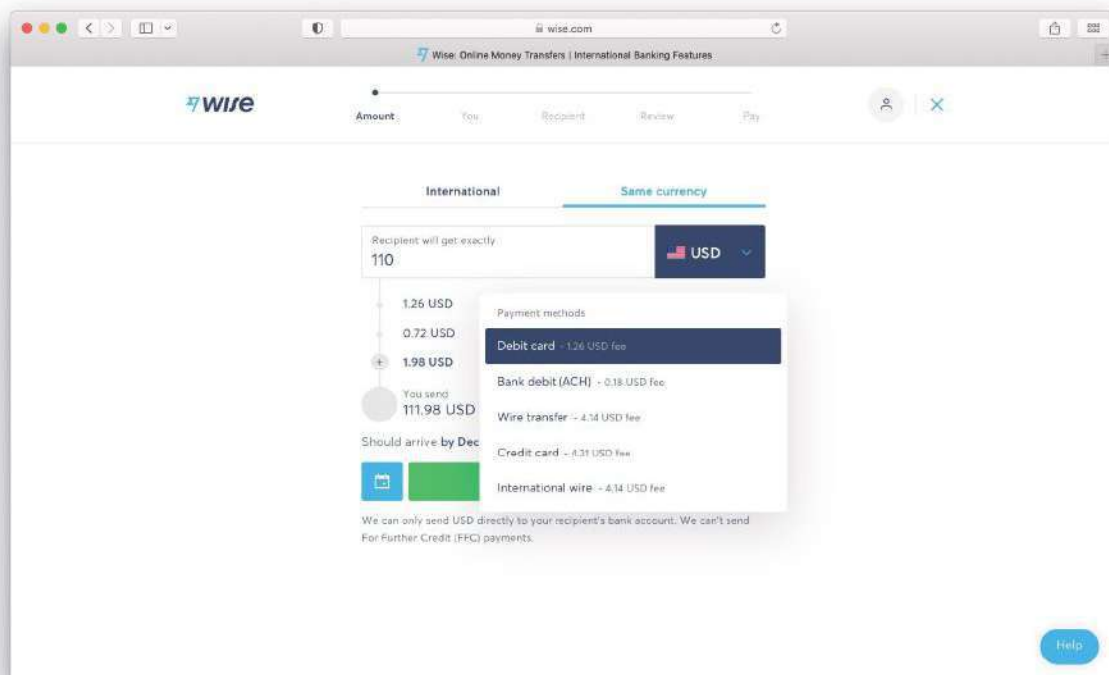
wise.com

Wise: Online Money Transfers | International Banking Features

wise

Amount You Recipient Review Pay

International Same currency

Recipient will get exactly
110

USD

1.26 USD
0.72 USD
1.98 USD

You send
111.98 USD

Should arrive by Dec

Payment methods

Debit card - 1.26 USD fee
Bank debit (ACH) - 0.18 USD fee
Wire transfer - 4.14 USD fee
Credit card - 4.31 USD fee
International wire - 4.14 USD fee

We can only send USD directly to your recipient's bank account. We can't send For Further Credit (FFC) payments.

Help